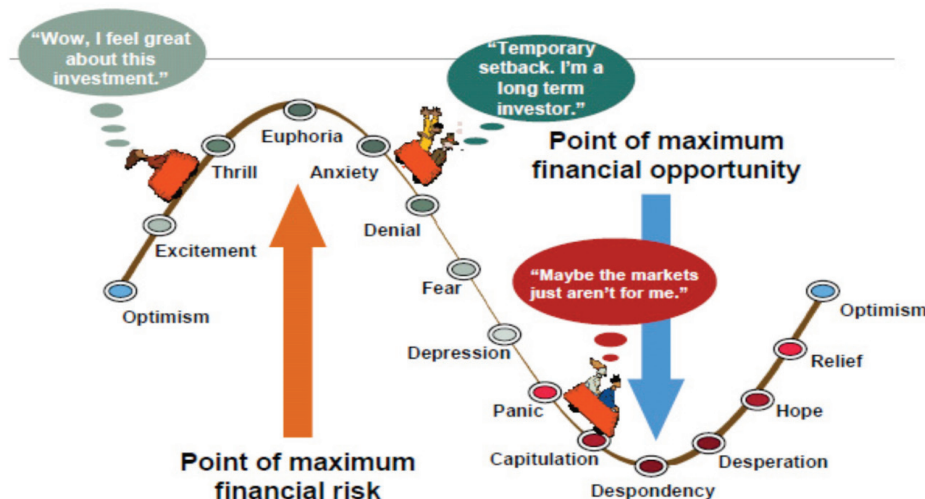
"Wow, I feel great about this investment."

"Temporary setback. I'm a long term investor."

Point of maximum financial opportunity

Euphoria

Thrill

Anxiety

Denial

Excitement

Fear

Optimism

"Maybe the markets just aren't for me."

Depression

Optimism

Relief

Panic

Hope

Capitulation

Desperation

Despondency

Point of maximum financial risk